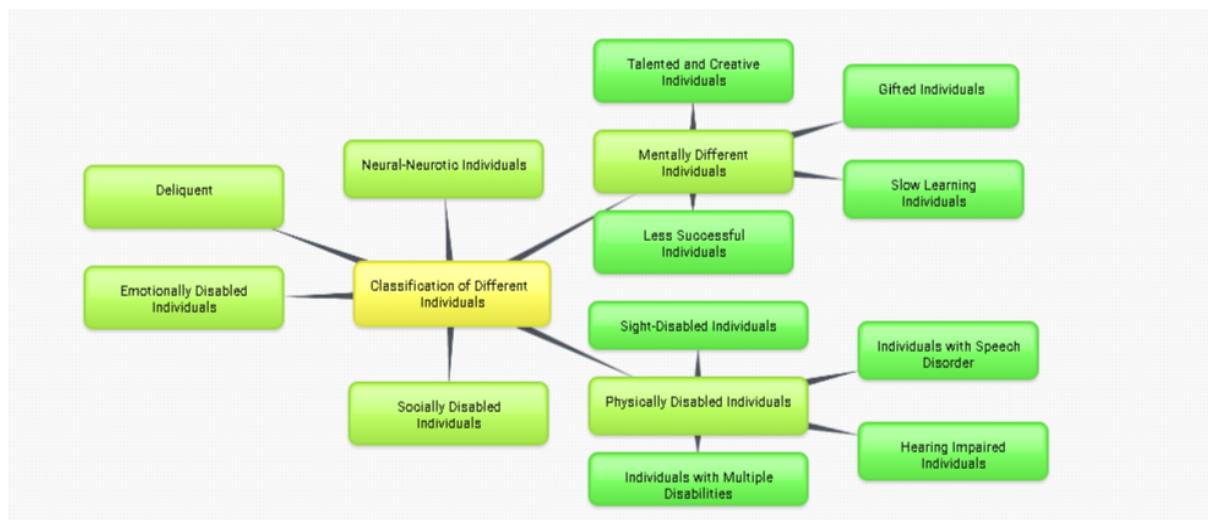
Talented and Creative Individuals

Gifted Individuals

Neural-Neurotic Individuals

Mentally Different Individuals

Deliquent

Slow Learning Individuals

Less Successful Individuals

Emotionally Disabled Individuals

Classification of Different Individuals

Sight-Disabled Individuals

Individuals with Speech Disorder

Physically Disabled Individuals

Socially Disabled Individuals

Hearing Impaired Individuals

Individuals with Multiple Disabilities